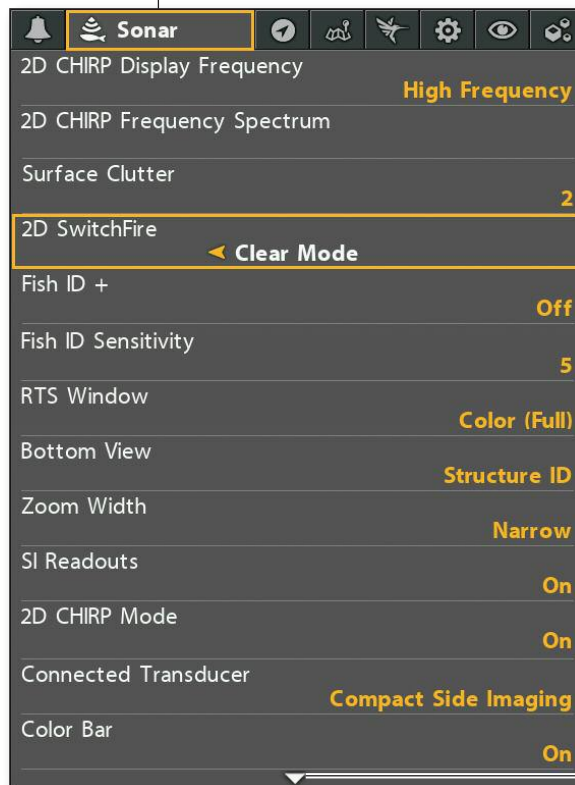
Sonar

2D CHIRP Display Frequency
High Frequency

2D CHIRP Frequency Spectrum

Surface Clutter
2

2D SwitchFire
Clear Mode

Fish ID +
Off

Fish ID Sensitivity
5

RTS Window
Color (Full)

Bottom View
Structure ID

Zoom Width
Narrow

SI Readouts
On

2D CHIRP Mode
On

Connected Transducer
Compact Side Imaging

Color Bar
On